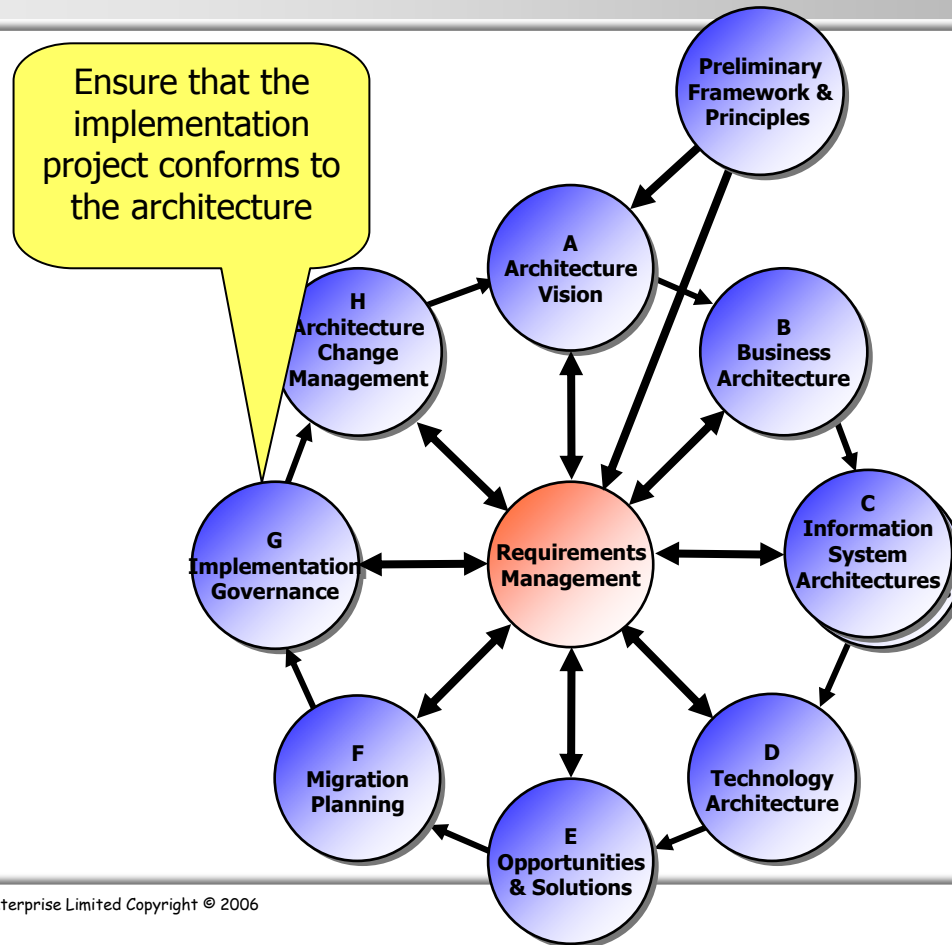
Ensure that the implementation project conforms to the architecture

Preliminary Framework & Principles

A
Architecture Vision

H
Architecture Change Management

B
Business Architecture

C
Information System Architectures

G
Implementation Governance

Requirements Management

F
Migration Planning

D
Technology Architecture

E
Opportunities & Solutions

terprise Limited Copyright © 2006